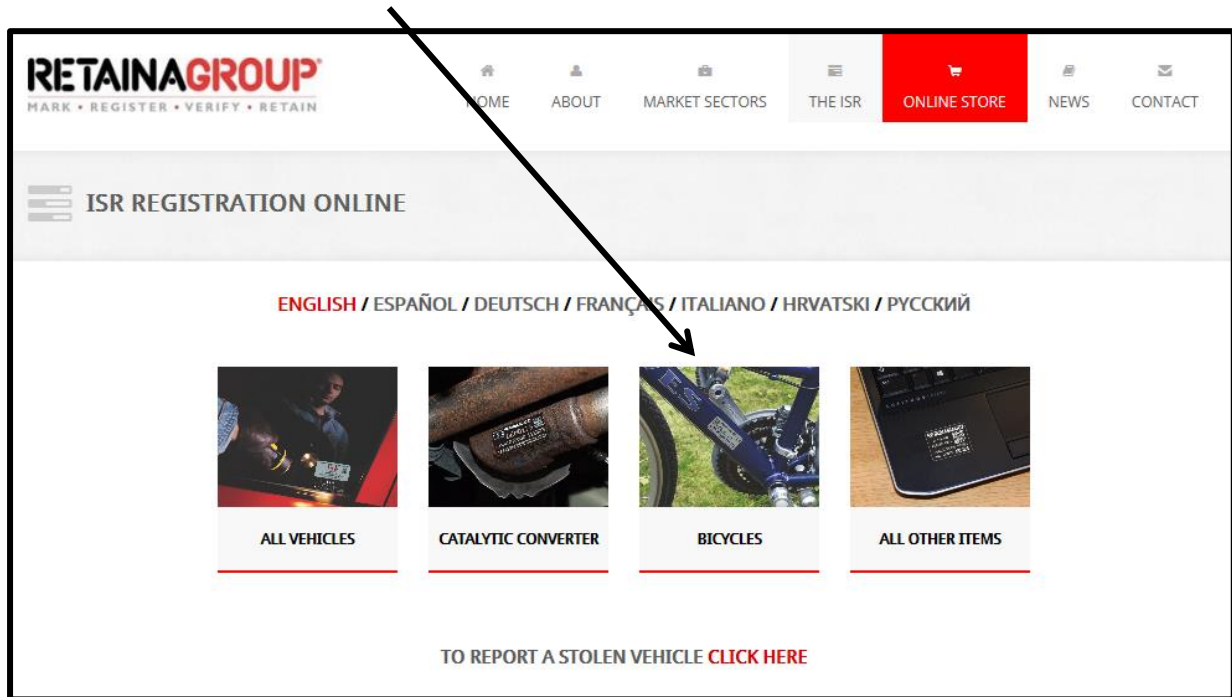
RETAINAGROUP
MARK • REGISTER • VERIFY • RETAIN

HOME ABOUT MARKET SECTORS THE ISR ONLINE STORE NEWS CONTACT

ISR REGISTRATION ONLINE

ENGLISH / ESPAÑOL / DEUTSCH / FRANÇAIS / ITALIANO / HRVATSKI / РУССКИЙ

ALL VEHICLES

CATALYTIC CONVERTER

BICYCLES

ALL OTHER ITEMS

TO REPORT A STOLEN VEHICLE CLICK HERE